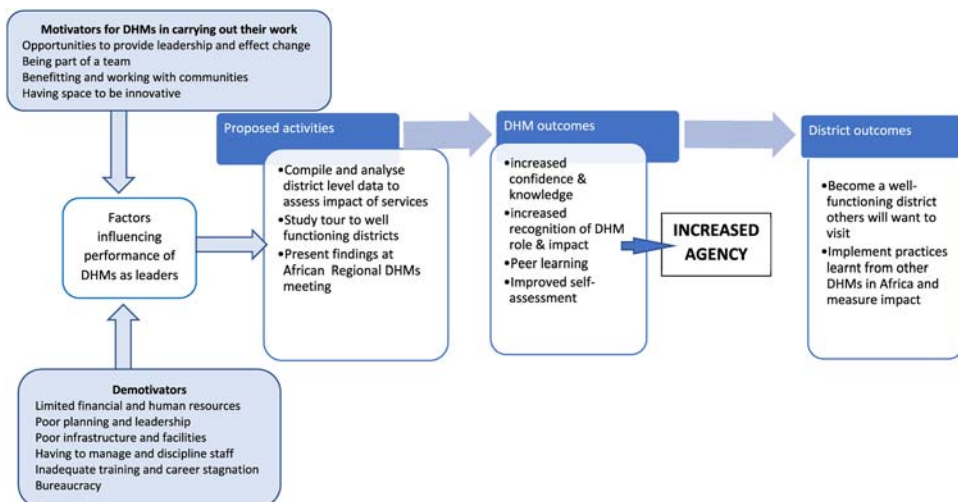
Motivators for DHMs in carrying out their work
Opportunities to provide leadership and effect change
Being part of a team
Benefitting and working with communities
Having space to be innovative

Factors influencing performance of DHMs as leaders

Demotivators
Limited financial and human resources
Poor planning and leadership
Poor infrastructure and facilities
Having to manage and discipline staff
Inadequate training and career stagnation
Bureaucracy

Proposed activities
•Compile and analyse district level data to assess impact of services
•Study tour to well functioning districts
•Present findings at African Regional DHMs meeting

DHM outcomes
•increased confidence & knowledge
•increased recognition of DHM role & impact
•Peer learning
•Improved self-assessment

INCREASED AGENCY

District outcomes
•Become a well-functioning district others will want to visit
•Implement practices learnt from other DHMs in Africa and measure impact